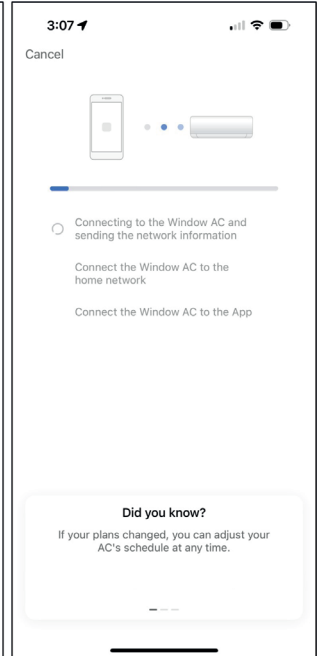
3:07

Cancel

Connecting to the Window AC and sending the network information

Connect the Window AC to the home network

Connect the Window AC to the App

Did you know?

If your plans changed, you can adjust your AC's schedule at any time.